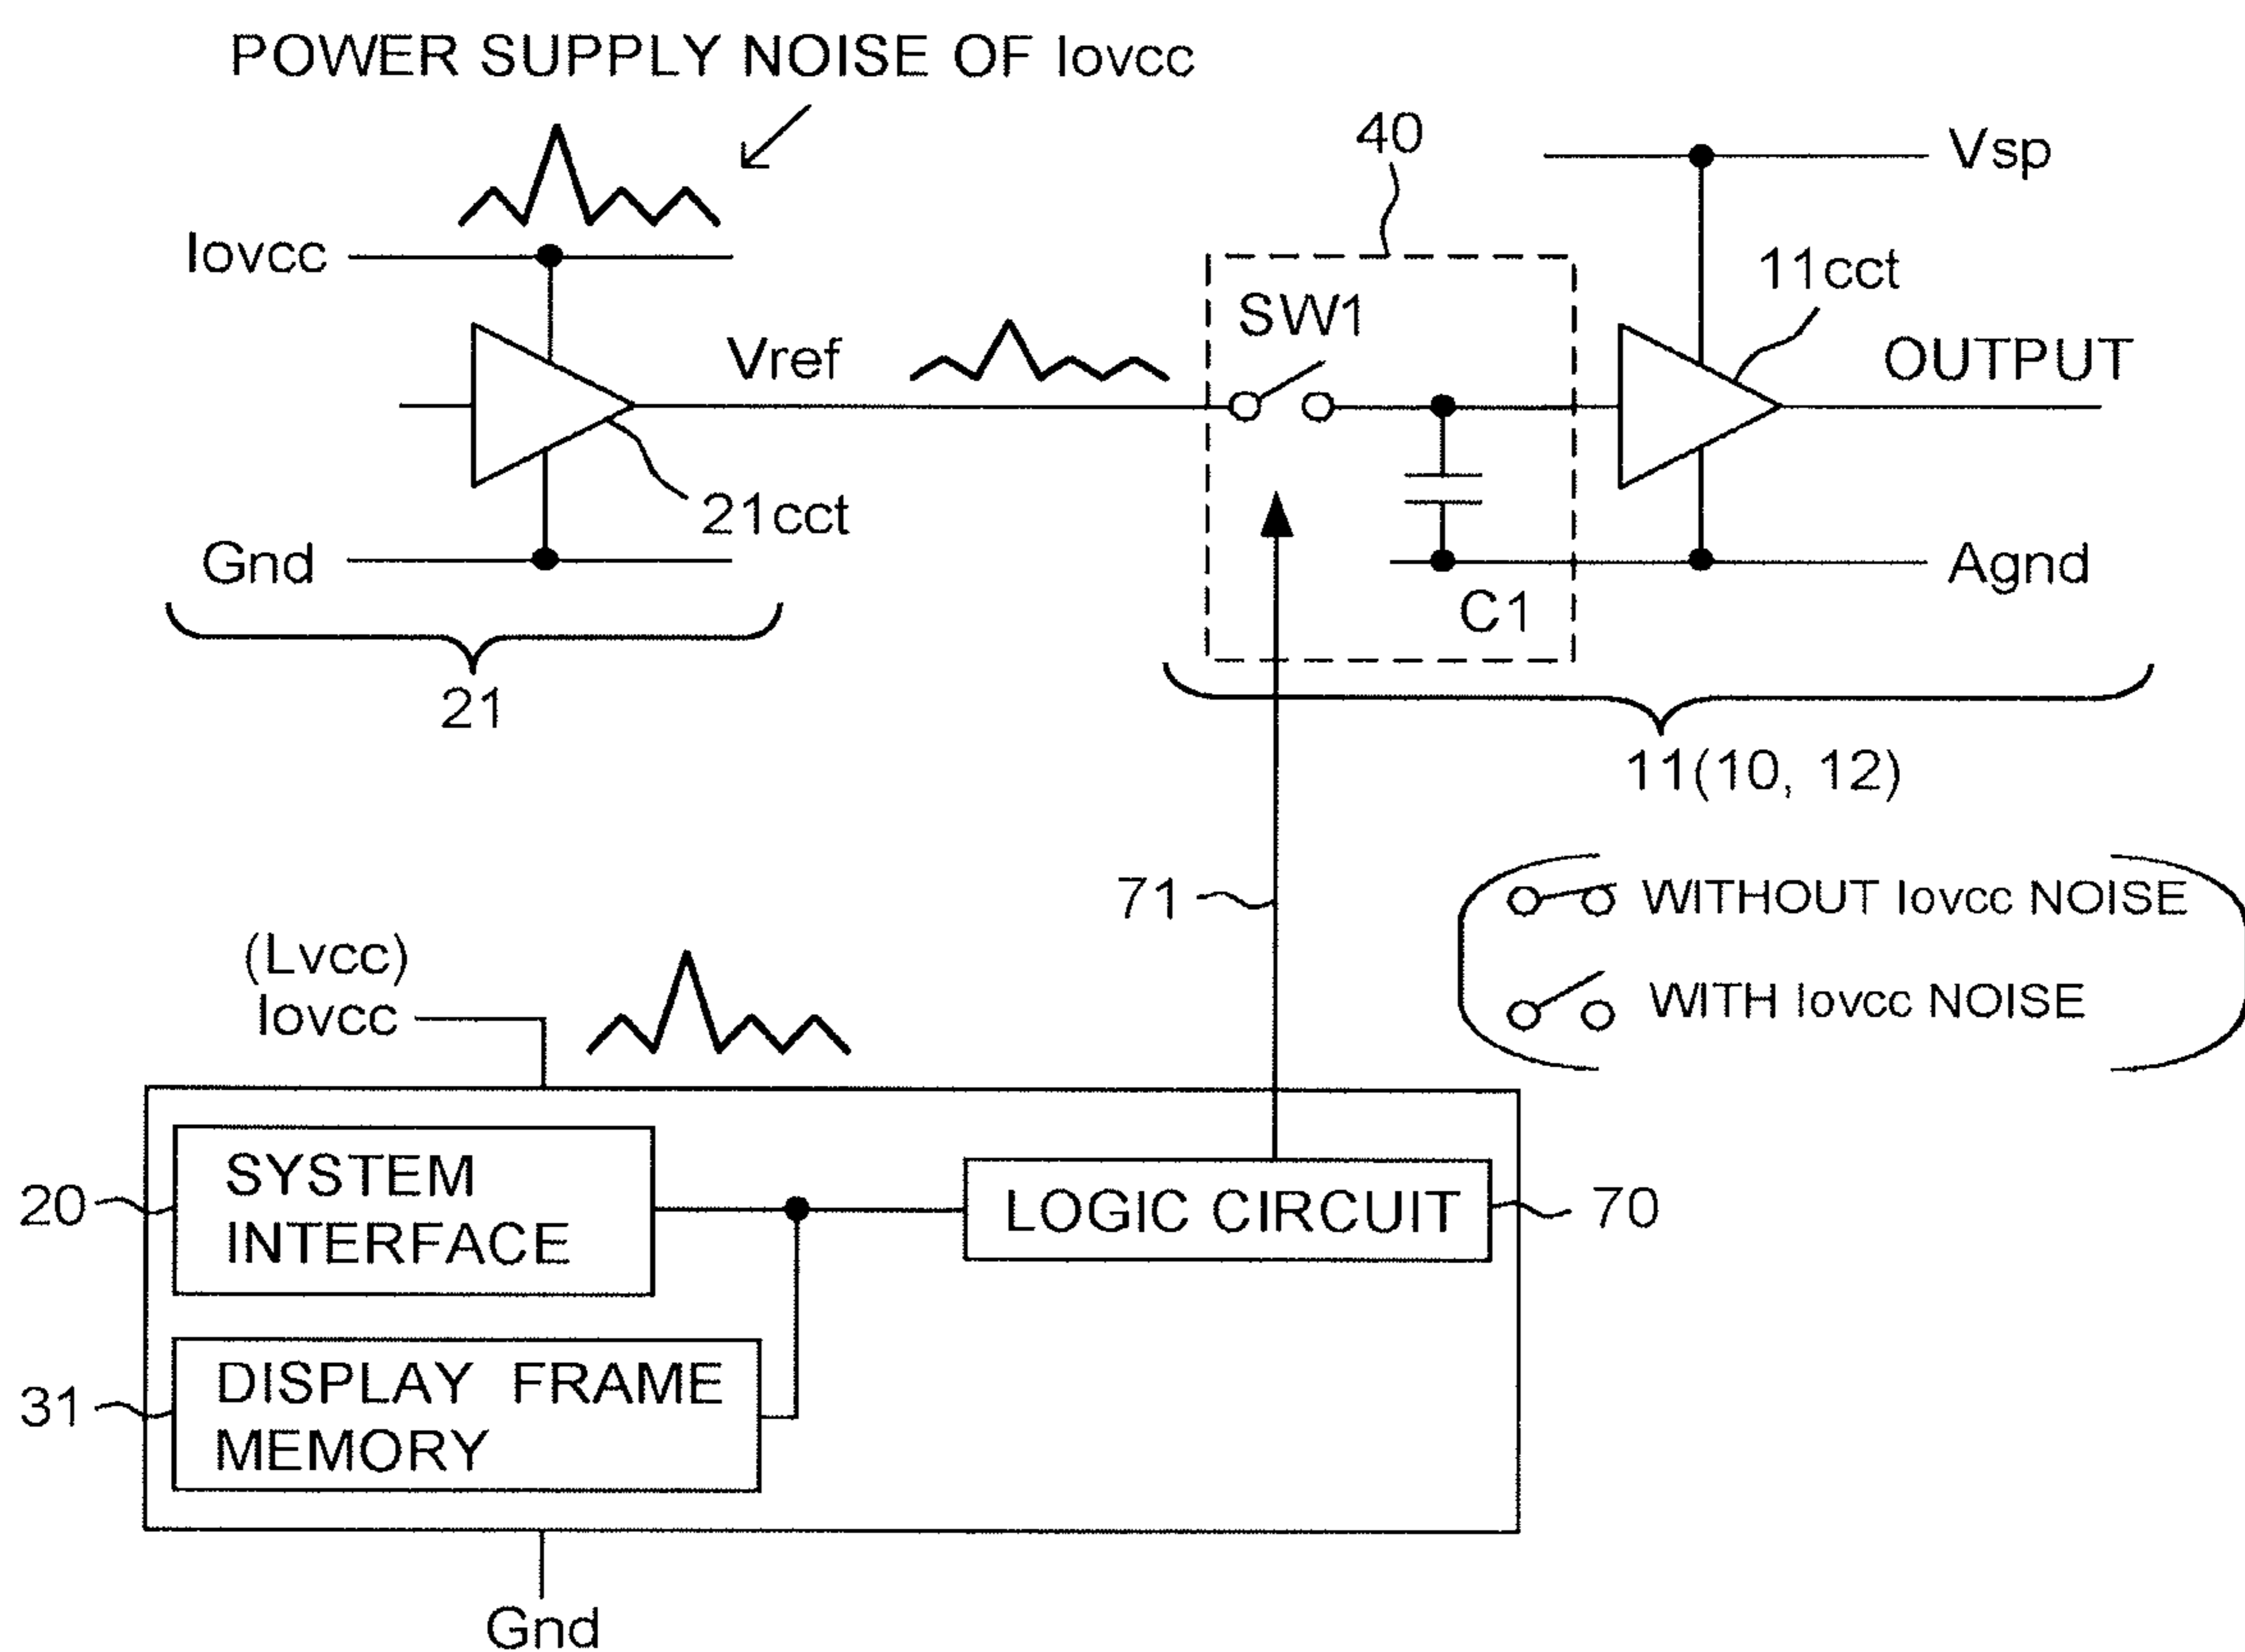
POWER SUPPLY NOISE OF Iovcc

40

Vsp

Iovcc

11cct

SW1

Vref

OUTPUT

21cct

Gnd

Agnd

C1

21

11(10, 12)

71

WITHOUT Iovcc NOISE

WITH Iovcc NOISE

(Lvcc)
Iovcc

20

SYSTEM INTERFACE

LOGIC CIRCUIT

70

31

DISPLAY FRAME MEMORY

Gnd